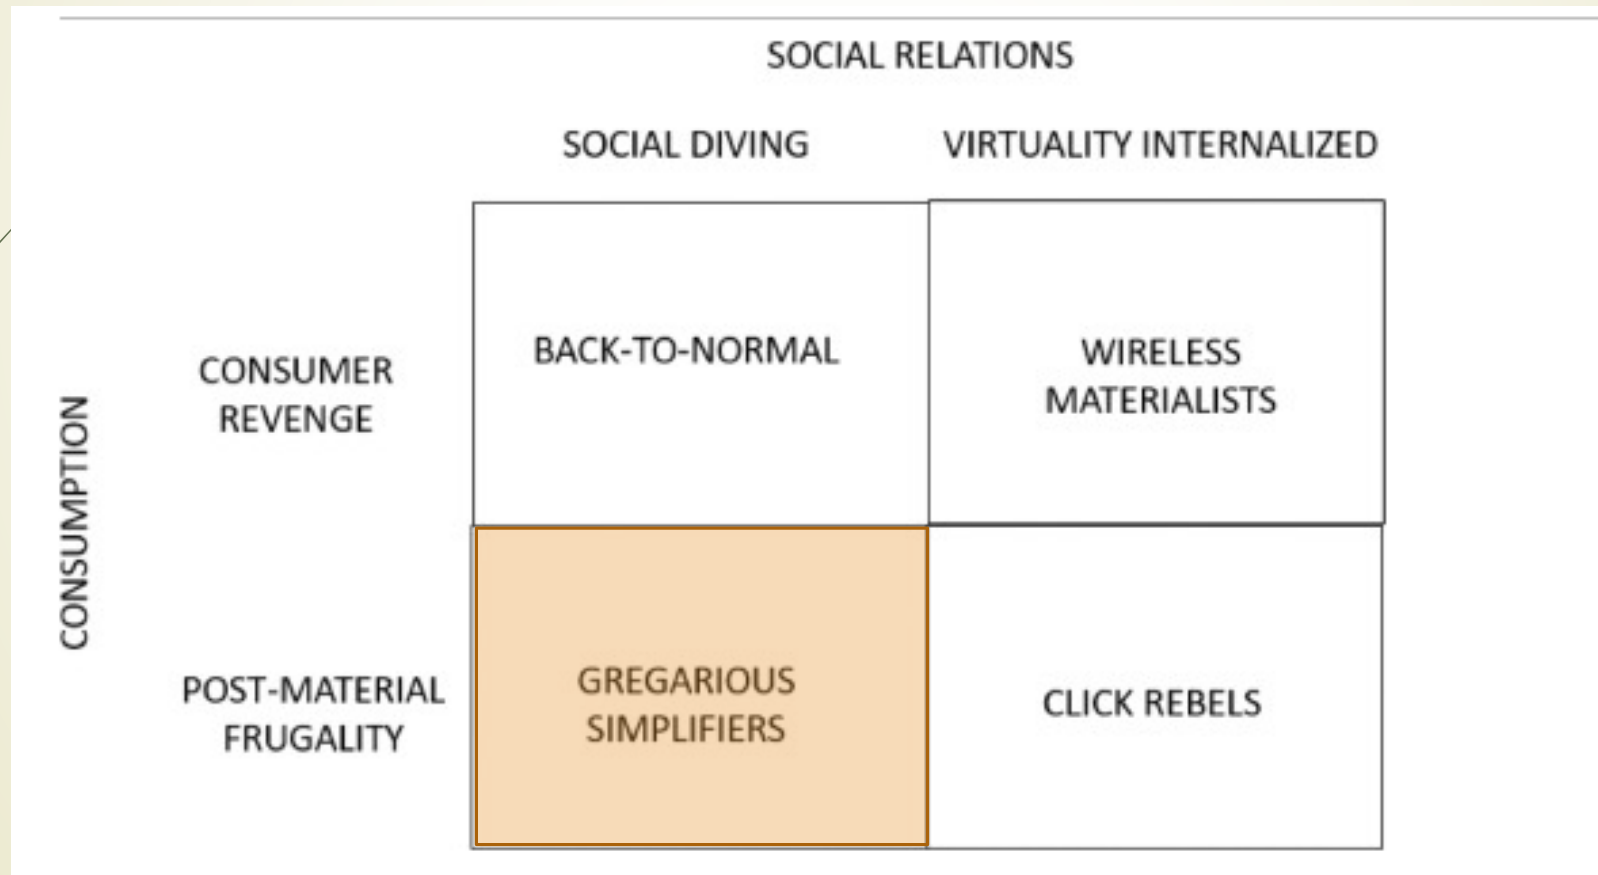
SOCIAL RELATIONS

CONSUMPTION

|  | SOCIAL DIVING | VIRTUALITY INTERNALIZED |
|---|---|---|
| CONSUMER REVENGE | BACK-TO-NORMAL | WIRELESS MATERIALISTS |
| POST-MATERIAL FRUGALITY | GREGARIOUS SIMPLIFIERS | CLICK REBELS |